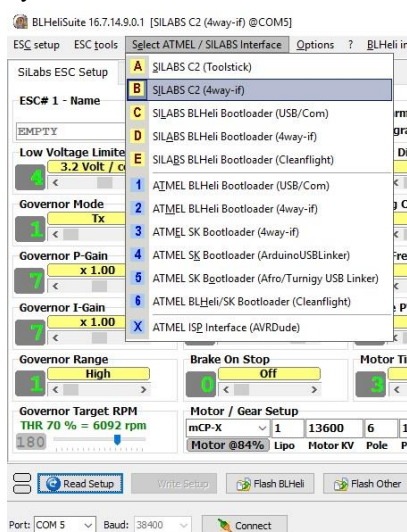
BLHeliSuite 16.7.14.9.0.1 [SILABS C2 (4way-if) @COM5]

ESC setup ESC tools Select ATMEL / SILABS Interface Options ? BLHeli i

SiLabs ESC Setup

ESC# 1 - Name

EMPTY

Low Voltage Limite
3.2 Volt / c
4

Governor Mode
Tx
1

Governor P-Gain
x 1.00
7

Governor I-Gain
x 1.00
7

A SILABS C2 (Toolstick)
B SILABS C2 (4way-if)
C SILABS BLHeli Bootloader (USB/Com)
D SILABS BLHeli Bootloader (4way-if)
E SILABS BLHeli Bootloader (Cleanflight)
1 ATMEL BLHeli Bootloader (USB/Com)
2 ATMEL BLHeli Bootloader (4way-if)
3 ATMEL SK Bootloader (4way-if)
4 ATMEL SK Bootloader (ArduinoUSBLinker)
5 ATMEL SK Bootloader (Afro/Turnigy USB Linker)
6 ATMEL BLHeli/SK Bootloader (Cleanflight)
X ATMEL ISP Interface (AVRDude)

Governor Range
High
1

Brake On Stop
Off
0

Motor Ti
3

Governor Target RPM
THR 70 % = 6092 rpm
180

Motor / Gear Setup
mCP-X 1 13600 6 1
Motor @84% Lipo Motor KV Pole P

Read Setup Write Setup Flash BLHeli Flash Other

Port: COM 5 Baud: 38400 Connect